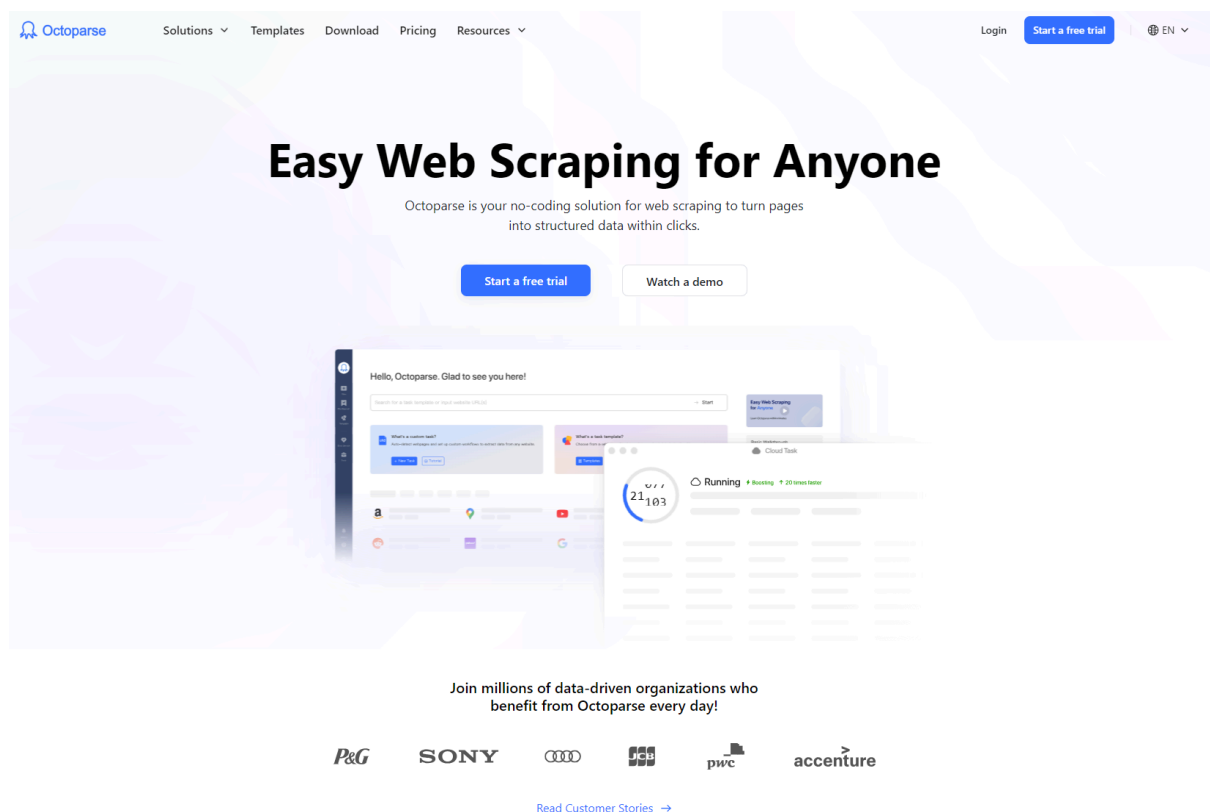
Octoparse Solutions Templates Download Pricing Resources Login Start a free trial EN

Easy Web Scraping for Anyone

Octoparse is your no-coding solution for web scraping to turn pages into structured data within clicks.

Start a free trial Watch a demo

Hello, Octoparse. Glad to see you here!

Start

What's a custom task?

What's a task template?

Easy Web Scraping for Anyone

Cloud Task

Running Boosting 20 times faster

$21_{103}$

Join millions of data-driven organizations who benefit from Octoparse every day!

P&G SONY pwc accenture

Read Customer Stories →